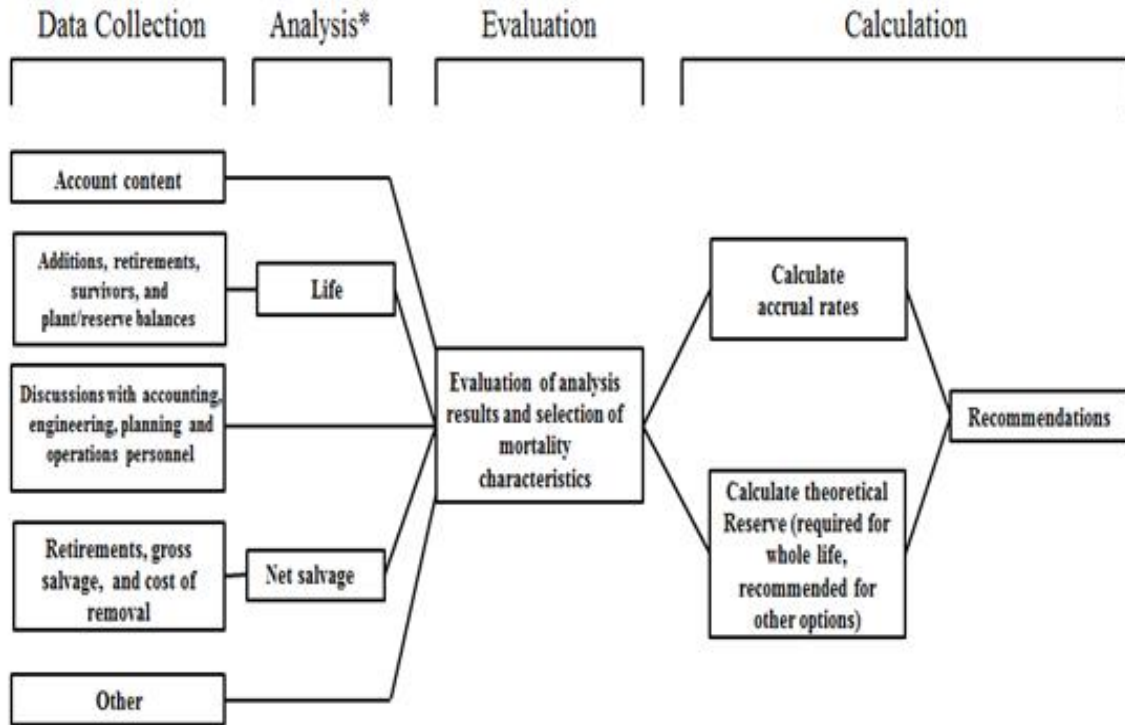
Data Collection

Analysis*

Evaluation

Calculation

Account content

Additions, retirements, survivors, and plant/reserve balances

Life

Discussions with accounting, engineering, planning and operations personnel

Retirements, gross salvage, and cost of removal

Net salvage

Other

Evaluation of analysis results and selection of mortality characteristics

Calculate accrual rates

Calculate theoretical Reserve (required for whole life, recommended for other options)

Recommendations